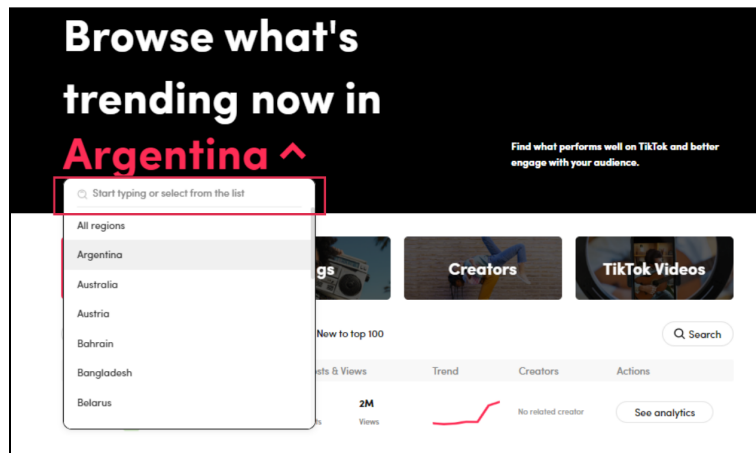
Browse what's trending now in Argentina ^

Find what performs well on TikTok and better engage with your audience.

Start typing or select from the list

All regions
Argentina
Australia
Austria
Bahrain
Bangladesh
Belarus

gs

Creators

TikTok Videos

New to top 100

Search

osts & Views

Trend

Creators

Actions

2M
Views

No related creator

See analytics